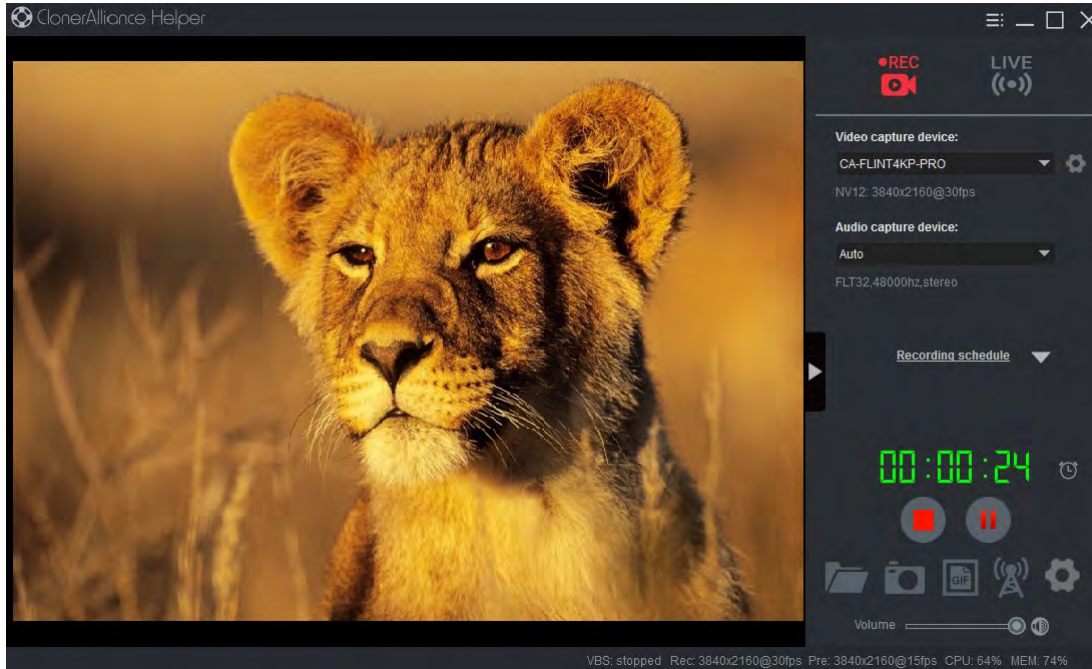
ClonerAlliance Helper

REC

LIVE

Video capture device:

CA-FLINT4KP-PRO

NV12: 3840x2160@30fps

Audio capture device:

Auto

FLT32,48000hz,stereo

Recording schedule

00:00:24

GIF

Volume

VBS: stopped Rec: 3840x2160@30fps Pre: 3840x2160@15fps CPU: 64% MEM: 74%